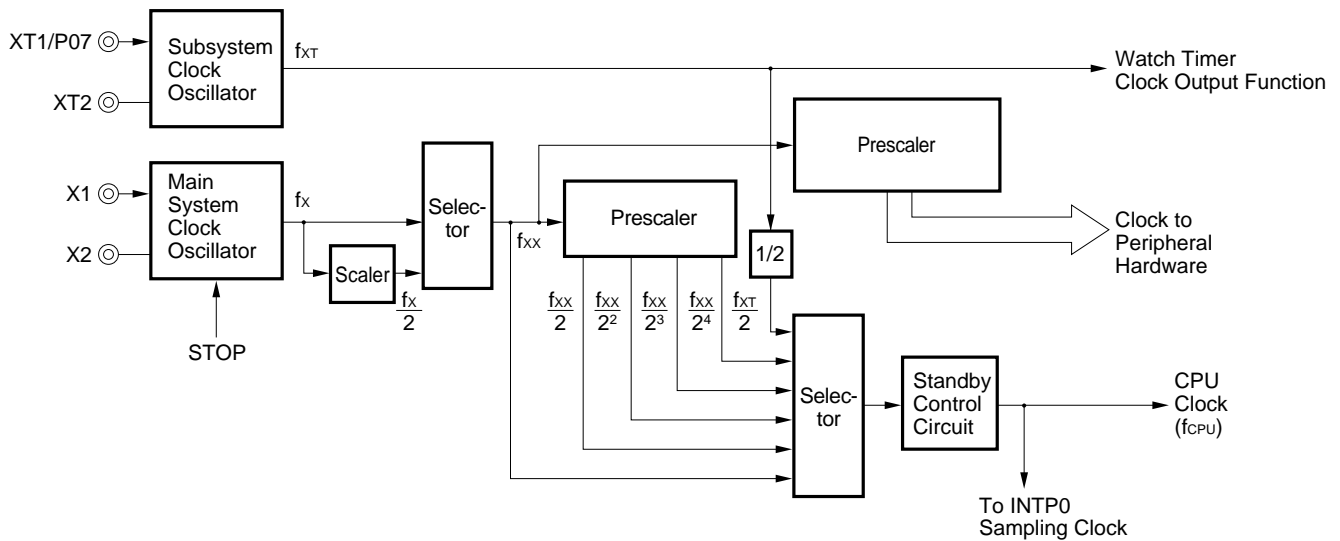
XT1/P07

XT2

Subsystem Clock Oscillator

$f_{XT}$

Watch Timer Clock Output Function

Prescaler

X1

X2

Main System Clock Oscillator

$f_X$

Selector

$f_{XX}$

Prescaler

1/2

Clock to Peripheral Hardware

Scaler

$\frac{f_X}{2}$

STOP

$\frac{f_{XX}}{2}$ $\frac{f_{XX}}{2^2}$ $\frac{f_{XX}}{2^3}$ $\frac{f_{XX}}{2^4}$ $\frac{f_{XT}}{2}$

Selector

Standby Control Circuit

CPU Clock ($f_{CPU}$)

To INTP0 Sampling Clock